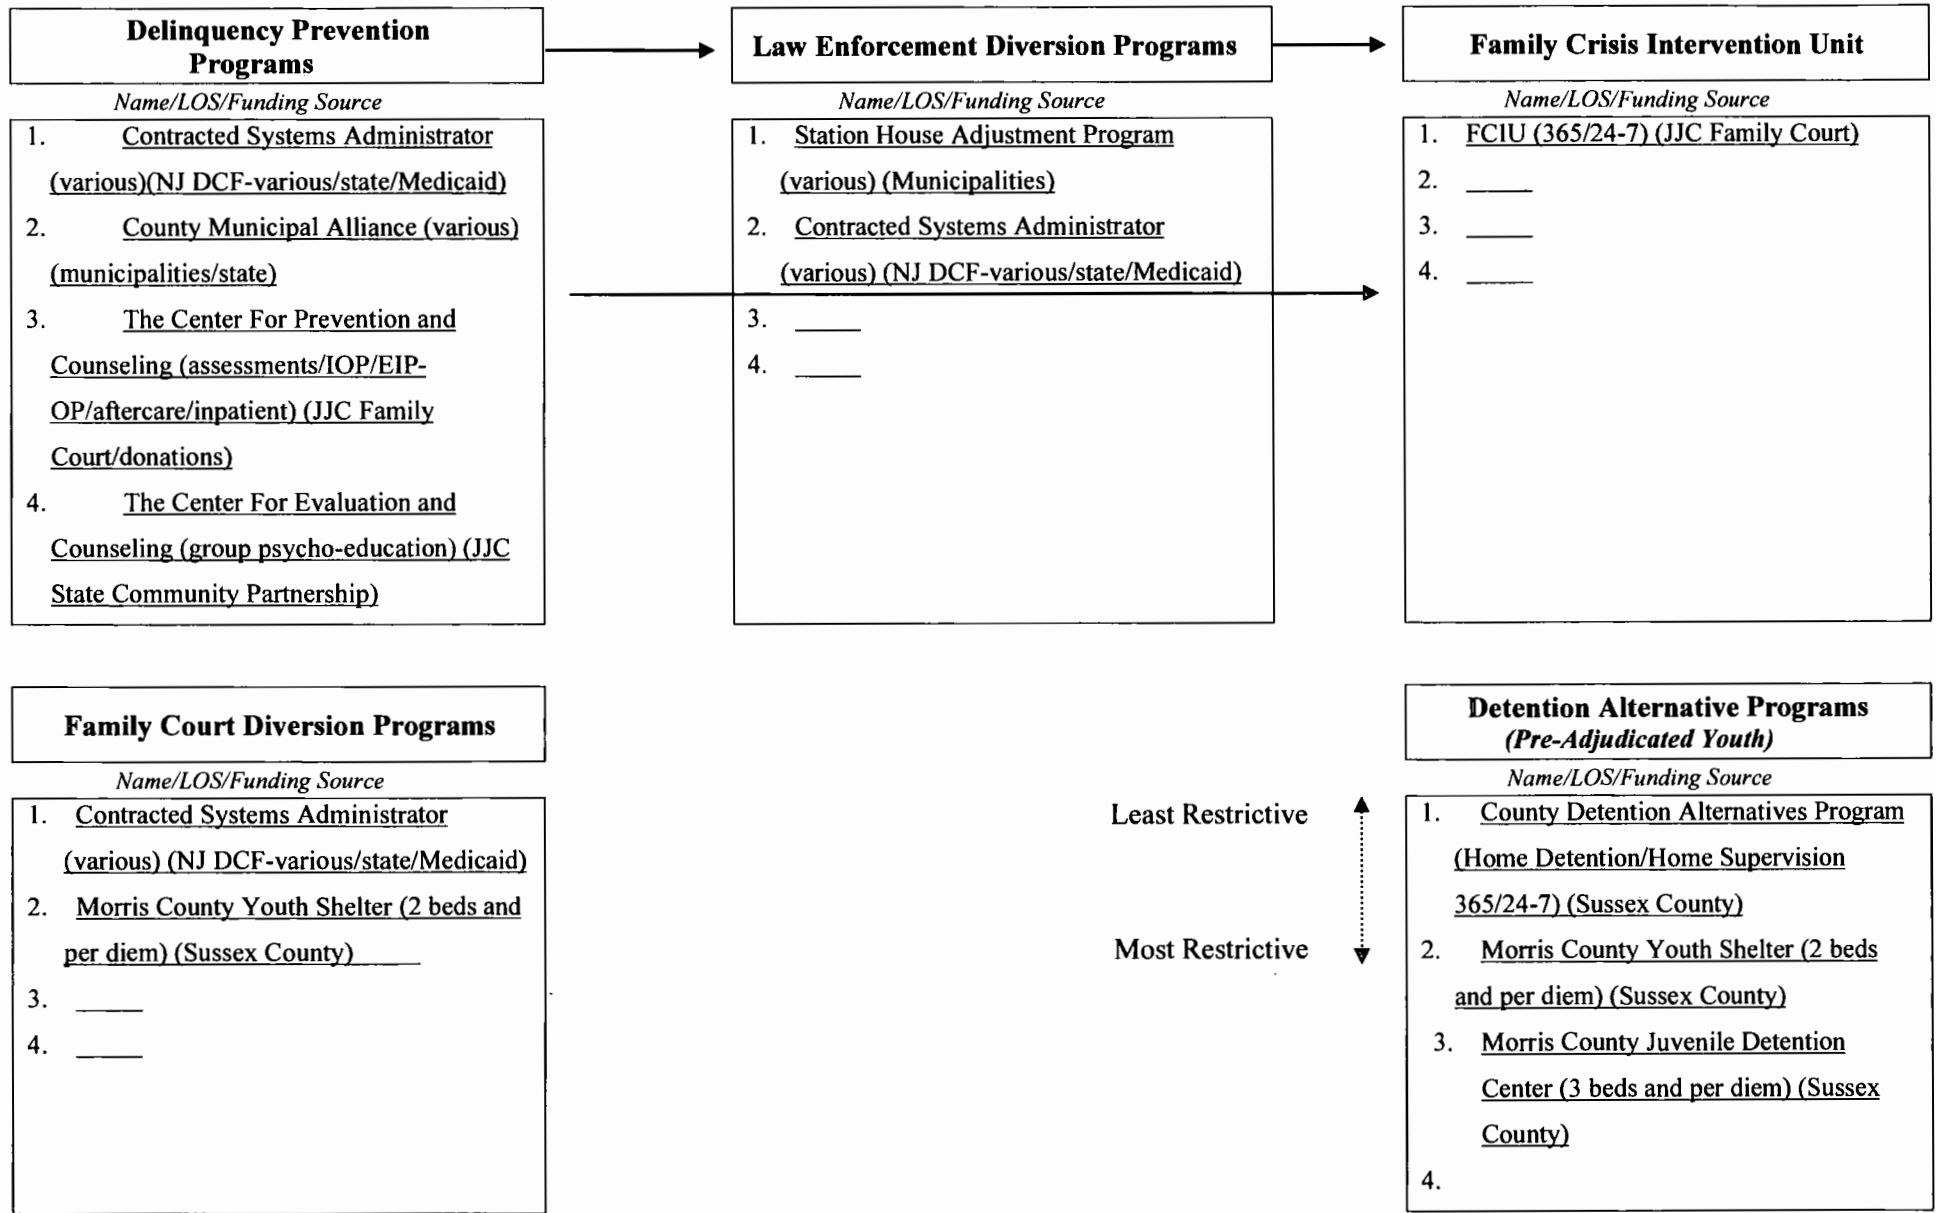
**Delinquency Prevention Programs**

*Name/LOS/Funding Source*

1. Contracted Systems Administrator (various)(NJ DCF-various/state/Medicaid)
2. County Municipal Alliance (various) (municipalities/state)
3. The Center For Prevention and Counseling (assessments/IOP/EIP-OP/aftercare/inpatient) (JJC Family Court/donations)
4. The Center For Evaluation and Counseling (group psycho-education) (JJC State Community Partnership)

**Law Enforcement Diversion Programs**

*Name/LOS/Funding Source*

1. Station House Adjustment Program (various) (Municipalities)
2. Contracted Systems Administrator (various) (NJ DCF-various/state/Medicaid)
3. _____
4. _____

**Family Crisis Intervention Unit**

*Name/LOS/Funding Source*

1. FCIU (365/24-7) (JJC Family Court)
2. _____
3. _____
4. _____

**Family Court Diversion Programs**

*Name/LOS/Funding Source*

1. Contracted Systems Administrator (various) (NJ DCF-various/state/Medicaid)
2. Morris County Youth Shelter (2 beds and per diem) (Sussex County)
3. _____
4. _____

Least Restrictive

Most Restrictive

**Detention Alternative Programs**
***(Pre-Adjudicated Youth)***

*Name/LOS/Funding Source*

1. County Detention Alternatives Program (Home Detention/Home Supervision 365/24-7) (Sussex County)
2. Morris County Youth Shelter (2 beds and per diem) (Sussex County)
3. Morris County Juvenile Detention Center (3 beds and per diem) (Sussex County)
4.